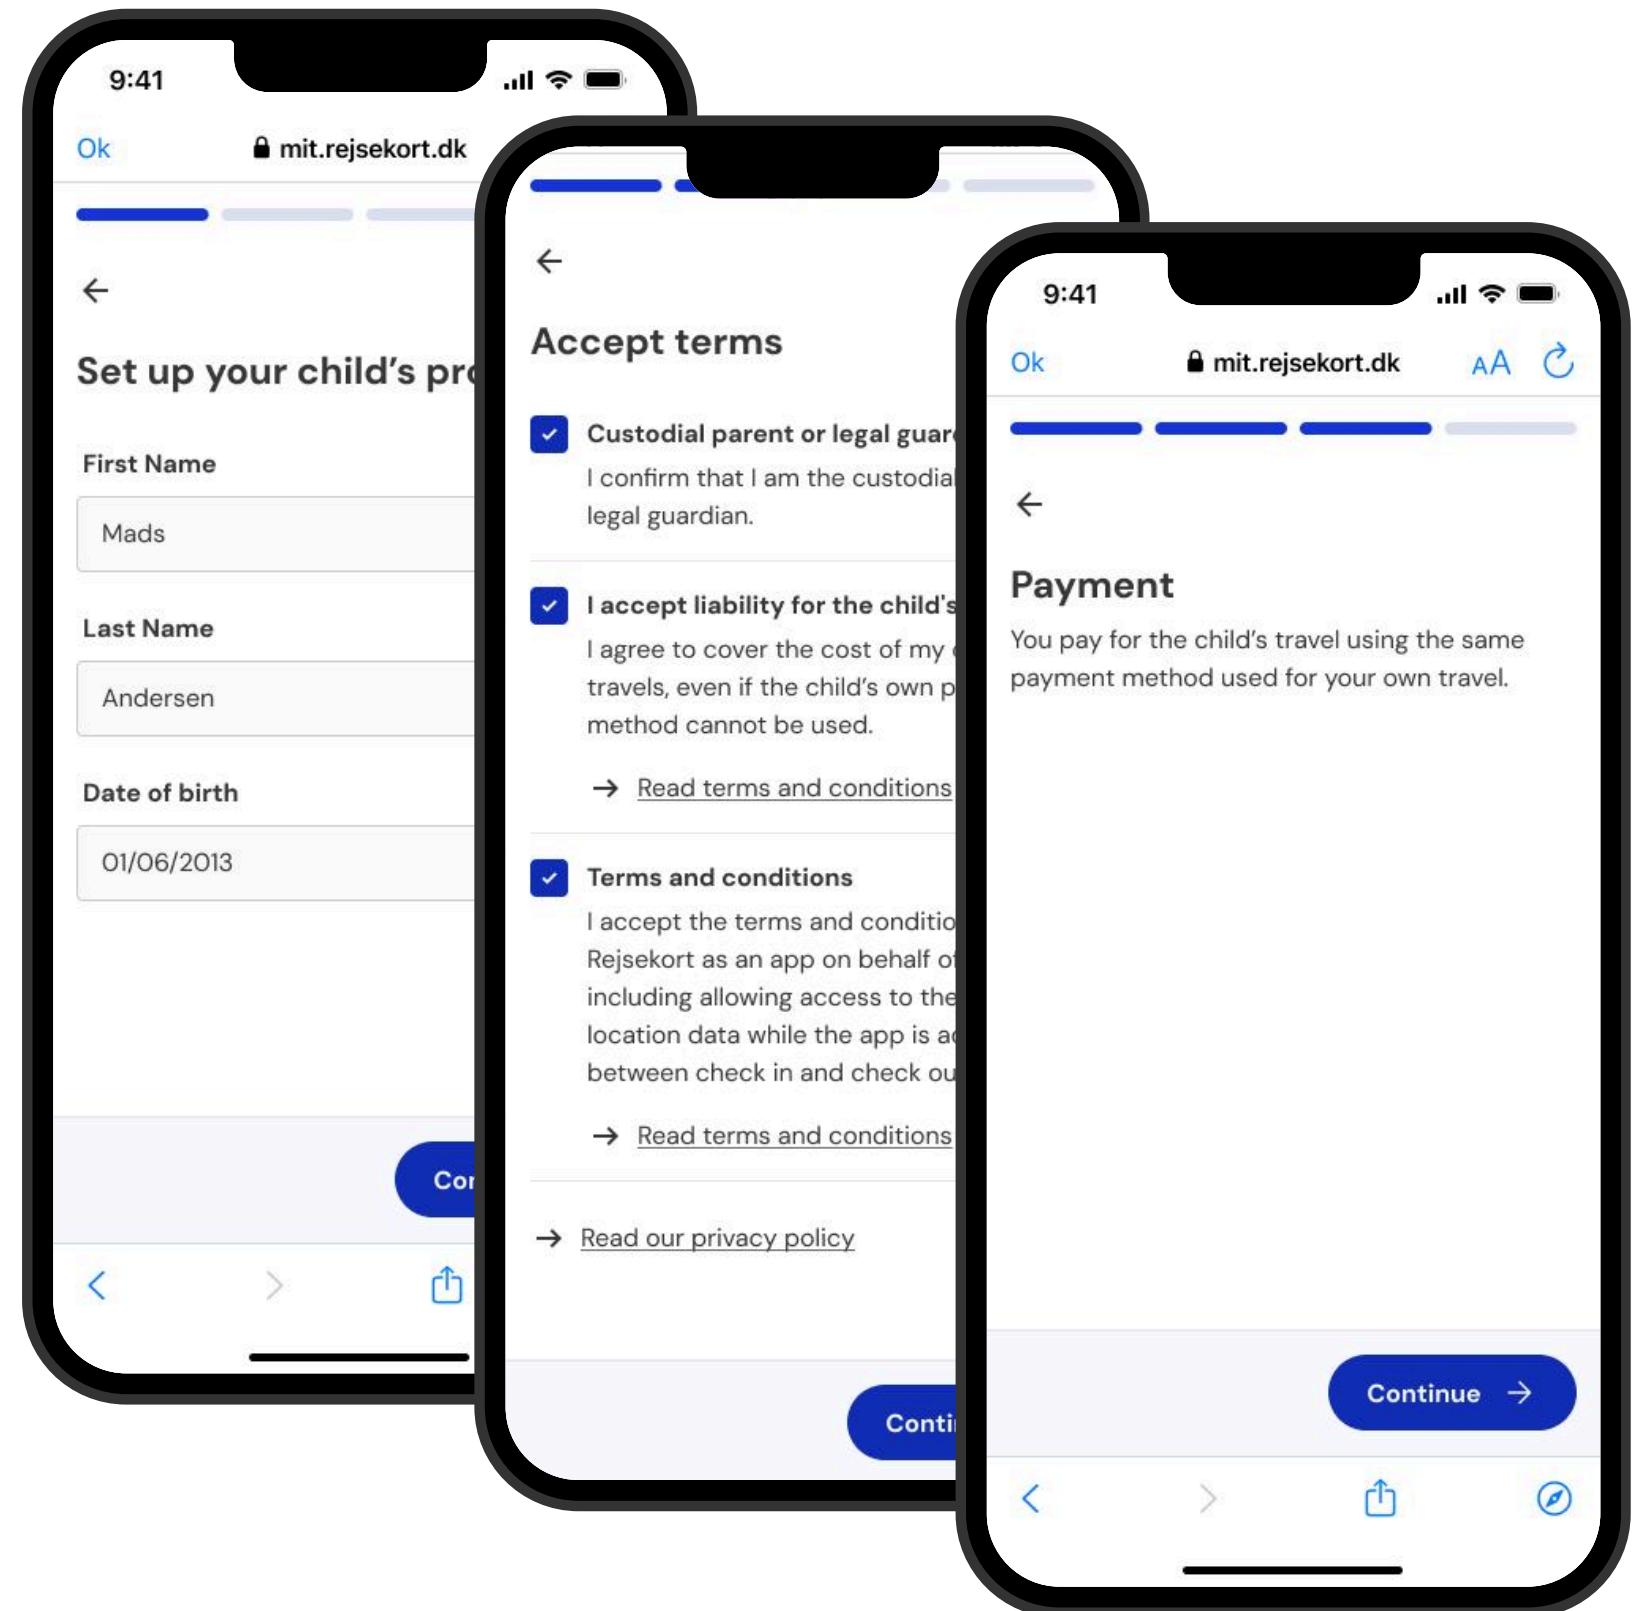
9:41

Ok mit.rejsekort.dk

Set up your child's pr

First Name

Mads

Last Name

Andersen

Date of birth

01/06/2013

Co

Accept terms

Custodial parent or legal guar

I confirm that I am the custodial legal guardian.

I accept liability for the child's

I agree to cover the cost of my travels, even if the child's own p method cannot be used.

Read terms and conditions

Terms and conditions

I accept the terms and conditio Rejsekort as an app on behalf o including allowing access to the location data while the app is a between check in and check ou

Read terms and conditions

Read our privacy policy

Conti

9:41

Ok mit.rejsekort.dk AA

Payment

You pay for the child's travel using the same payment method used for your own travel.

Continue